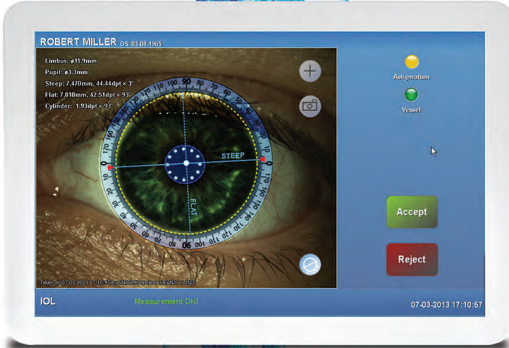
ROBERT MILLER OS 03.08.1965

Limbus: ø11.9mm
Pupil: ø3.3mm
Steep: 7.470mm, 44.44dpt x 3°
Flat: 7.810mm, 42.51dpt x 93°
Cylinder: 1.93dpt x 3°

STEEP

FLAT

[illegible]

Astigmatism

Vessel

Accept

Reject

IOL

Measurement OK!

07-03-2013 17:10:57